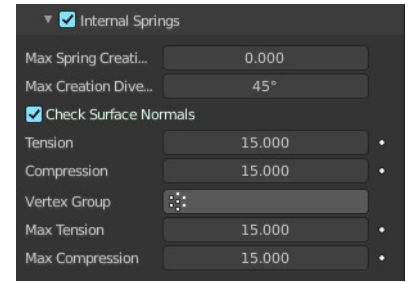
Internal Springs

| | |
|---|---|
| Max Spring Creati... | 0.000 |
| Max Creation Dive... | 45° |

Check Surface Normals

| | |
|---|---|
| Tension | 15.000 |
| Compression | 15.000 |
| Vertex Group | |
| Max Tension | 15.000 |
| Max Compression | 15.000 |